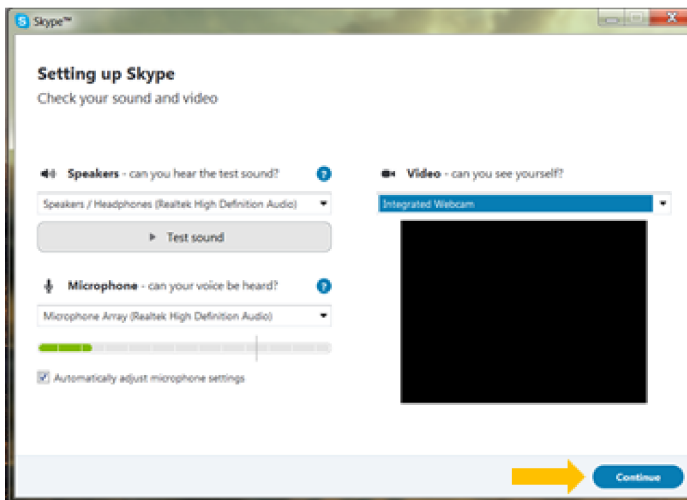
Skype™

Setting up Skype
Check your sound and video

Speakers - can you hear the test sound?

?

Speakers / Headphones (Realtek High Definition Audio)

Test sound

Microphone - can your voice be heard?

?

Microphone Array (Realtek High Definition Audio)

Automatically adjust microphone settings

Video - can you see yourself?

Integrated Webcam

Continue